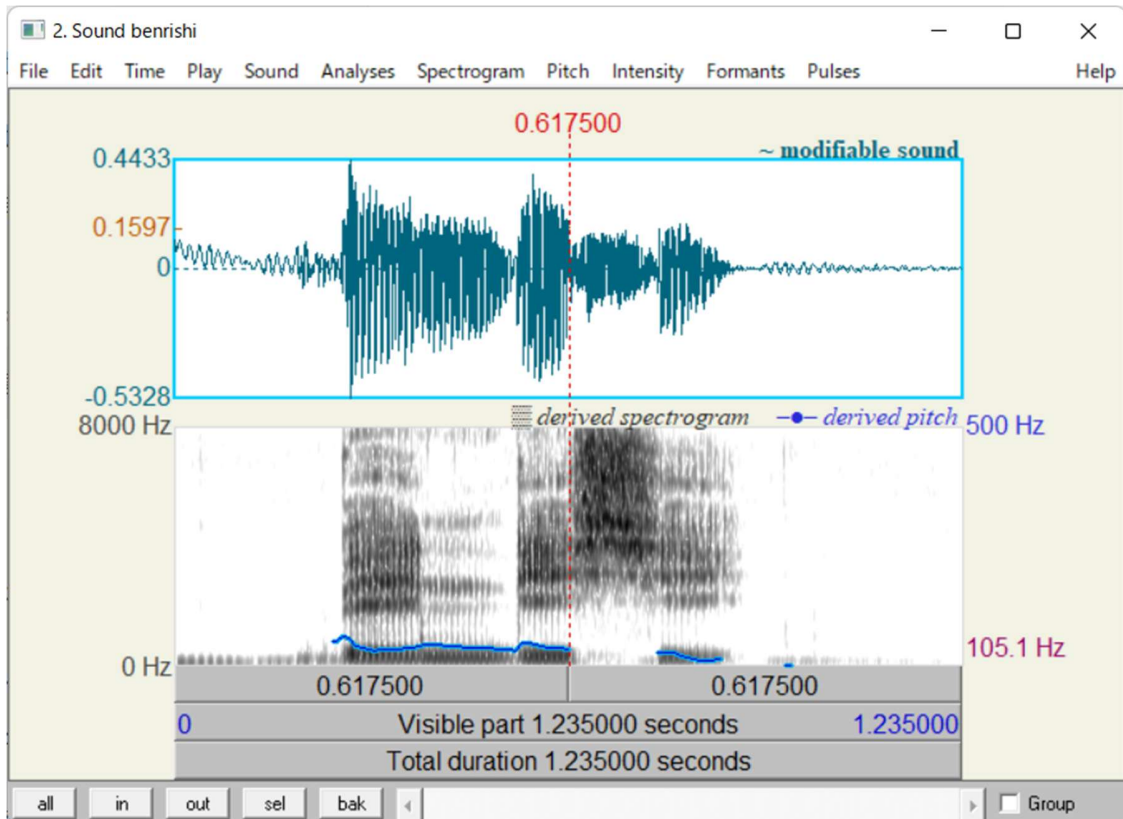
2. Sound benrishi

File Edit Time Play Sound Analyses Spectrogram Pitch Intensity Formants Pulses Help

0.617500

~ modifiable sound

0.4433

0.1597

0

-0.5328

derived spectrogram

derived pitch

8000 Hz

500 Hz

105.1 Hz

0 Hz

0.617500

0.617500

0

Visible part 1.235000 seconds

1.235000

Total duration 1.235000 seconds

all in out sel bak

Group